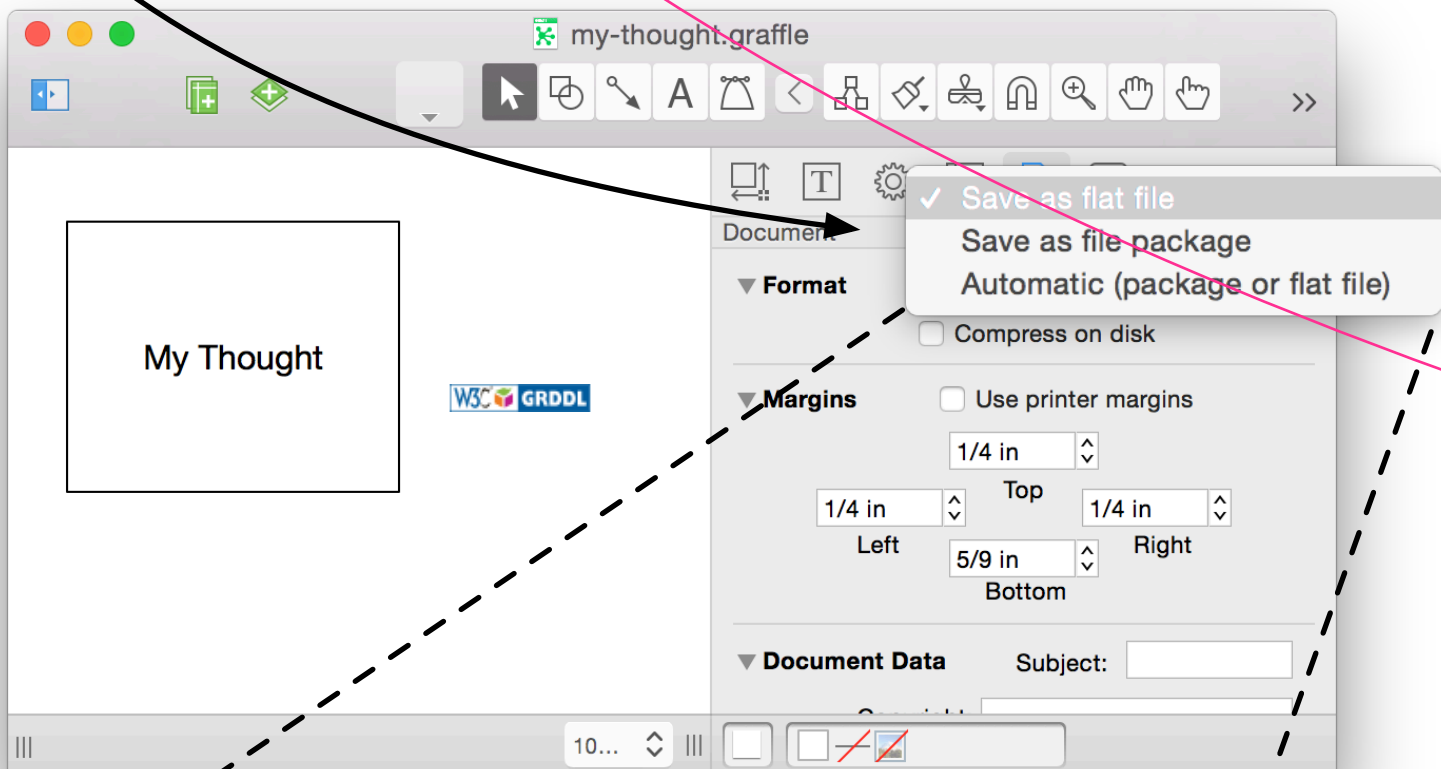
my-thought.graffle

My Thought

W3C GRDDL

Document

✓ Save as flat file
Save as file package
Automatic (package or flat file)

Format

Compress on disk

Margins

Use printer margins

1/4 in
Top
1/4 in
Left
1/4 in
Right
5/9 in
Bottom

Document Data

Subject:

Copyright

10...